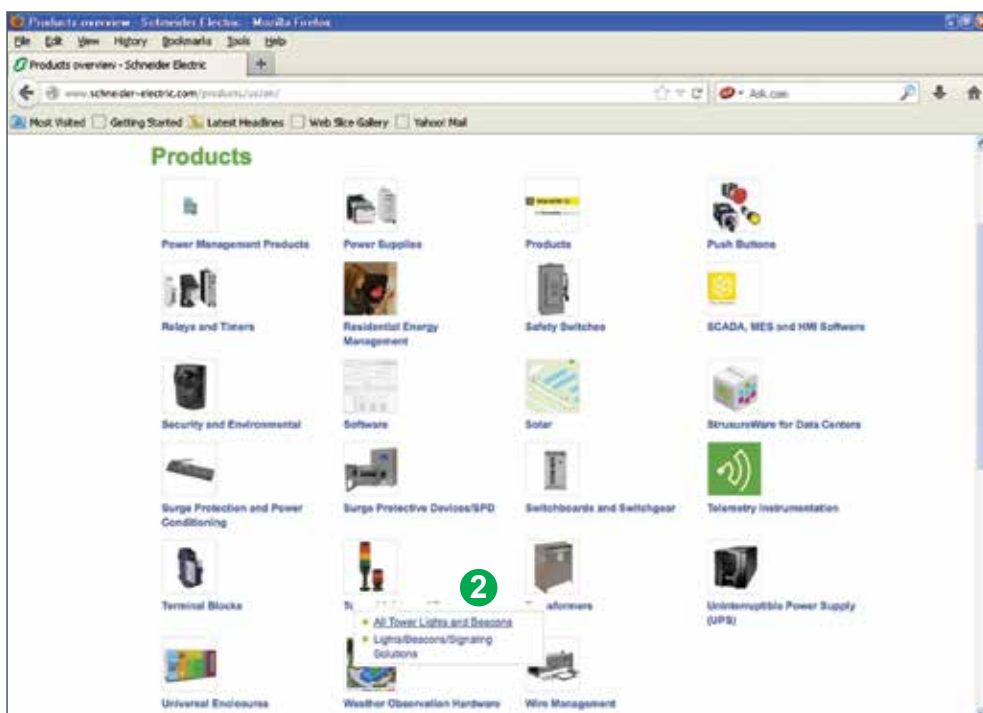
Products overview - Schneider Electric - Mozilla Firefox

File Edit View History Bookmarks Tools Help

Products overview - Schneider Electric +

www.schneider-electric.com/products/us/en/

Ask.com

Most Visited Getting Started Latest Headlines Web Slice Gallery Yahoo! Mail

Products

Power Management Products

Power Supplies

Products

Push Buttons

Relays and Timers

Residential Energy Management

Safety Switches

SCADA, MES and HMI Software

Security and Environmental

Software

Solar

StruxureWare for Data Centers

Surge Protection and Power Conditioning

Surge Protective Devices/SPD

Switchboards and Switchgear

Telemetry Instrumentation

Terminal Blocks

T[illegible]

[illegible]formers

Uninterruptible Power Supply (UPS)

2

All Tower Lights and Beacons

Lights/Beacons/Signaling Solutions

Universal Enclosures

Weather Observation Hardware

Wire Management